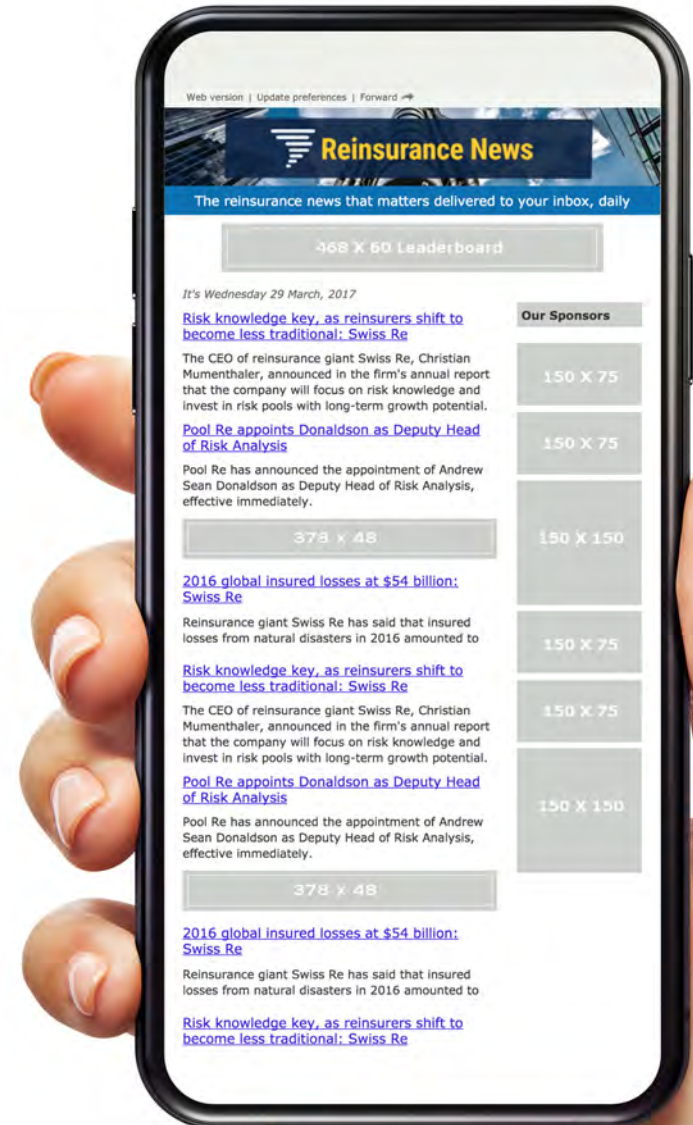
Web version | Update preferences | Forward

Reinsurance News

The reinsurance news that matters delivered to your inbox, daily

468 X 60 Leaderboard

It's Wednesday 29 March, 2017

Risk knowledge key, as reinsurers shift to become less traditional: Swiss Re

The CEO of reinsurance giant Swiss Re, Christian Mumenthaler, announced in the firm's annual report that the company will focus on risk knowledge and invest in risk pools with long-term growth potential.

Pool Re appoints Donaldson as Deputy Head of Risk Analysis

Pool Re has announced the appointment of Andrew Sean Donaldson as Deputy Head of Risk Analysis, effective immediately.

378 x 48

2016 global insured losses at $54 billion: Swiss Re

Reinsurance giant Swiss Re has said that insured losses from natural disasters in 2016 amounted to

Risk knowledge key, as reinsurers shift to become less traditional: Swiss Re

The CEO of reinsurance giant Swiss Re, Christian Mumenthaler, announced in the firm's annual report that the company will focus on risk knowledge and invest in risk pools with long-term growth potential.

Pool Re appoints Donaldson as Deputy Head of Risk Analysis

Pool Re has announced the appointment of Andrew Sean Donaldson as Deputy Head of Risk Analysis, effective immediately.

378 x 48

2016 global insured losses at $54 billion: Swiss Re

Reinsurance giant Swiss Re has said that insured losses from natural disasters in 2016 amounted to

Risk knowledge key, as reinsurers shift to become less traditional: Swiss Re

Our Sponsors

150 X 75

150 X 75

150 X 150

150 X 75

150 X 75

150 X 150